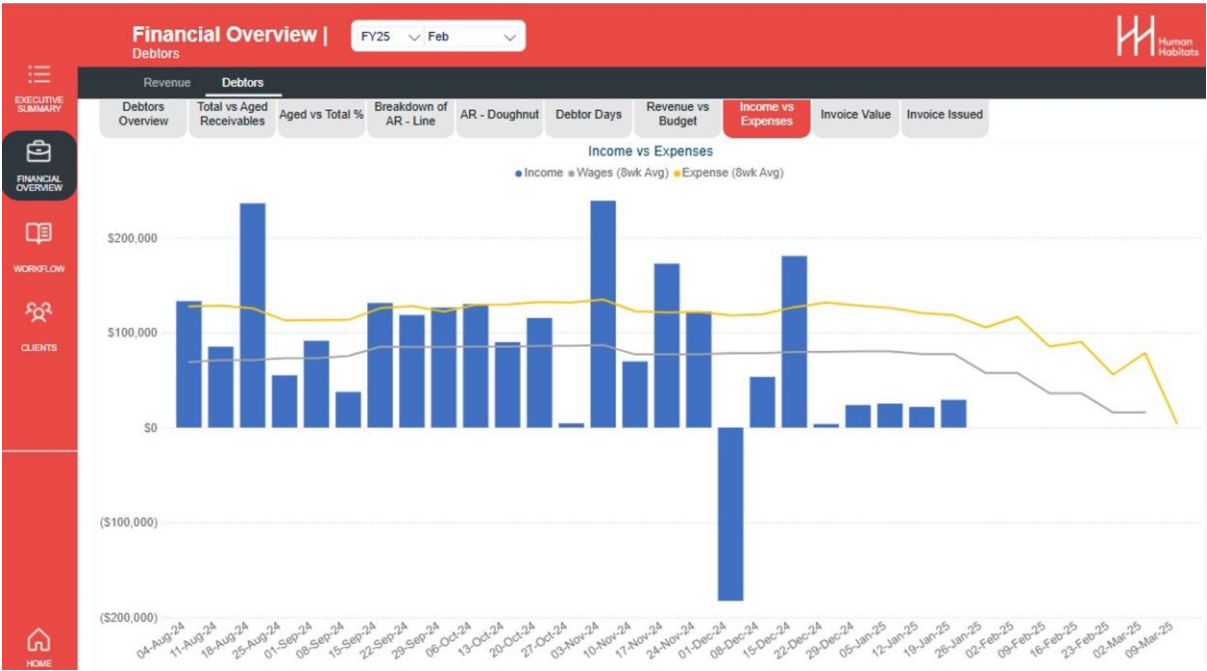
Financial Overview |
Debtors

FY25 Feb

Human Habitats

EXECUTIVE SUMMARY

FINANCIAL OVERVIEW

WORKFLOW

CLIENTS

HOME

Revenue Debtors

Debtors Overview | Total vs Aged Receivables | Aged vs Total % | Breakdown of AR - Line | AR - Doughnut | Debtor Days | Revenue vs Budget | Income vs Expenses | Invoice Value | Invoice Issued

Income vs Expenses

● Income ● Wages (8wk Avg) ● Expense (8wk Avg)

$200,000
$100,000
$0
($100,000)
($200,000)

04-Aug-24 11-Aug-24 18-Aug-24 25-Aug-24 01-Sep-24 08-Sep-24 15-Sep-24 22-Sep-24 29-Sep-24 06-Oct-24 13-Oct-24 20-Oct-24 27-Oct-24 03-Nov-24 10-Nov-24 17-Nov-24 24-Nov-24 01-Dec-24 08-Dec-24 15-Dec-24 22-Dec-24 29-Dec-24 05-Jan-25 12-Jan-25 19-Jan-25 26-Jan-25 02-Feb-25 09-Feb-25 16-Feb-25 23-Feb-25 02-Mar-25 09-Mar-25